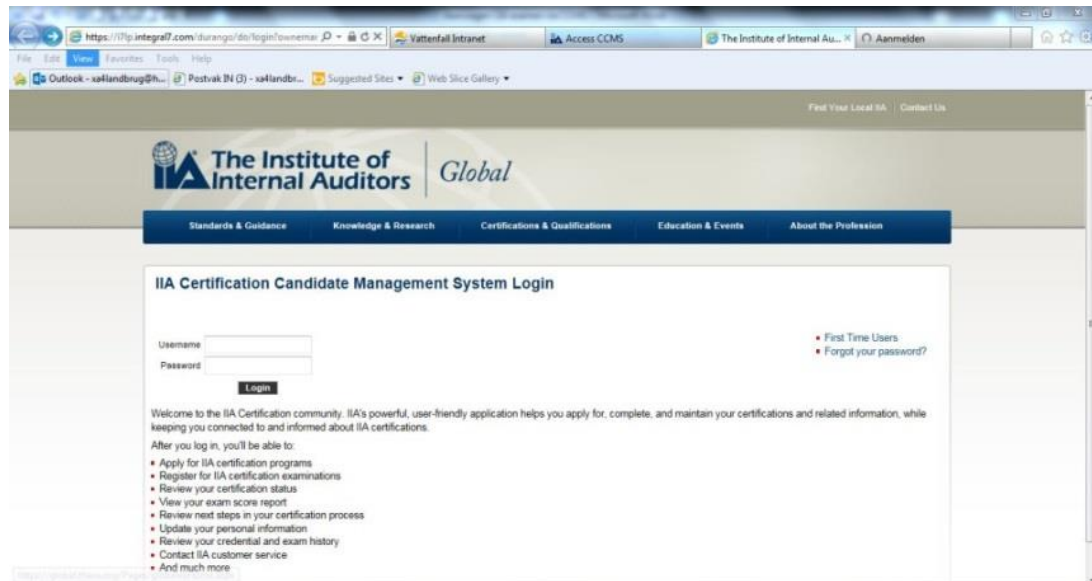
https://i7lp.integral7.com/durango/do/login?ownernar
Vattenfall Intranet
Access CCMS
The Institute of Internal Au...
Aanmelden

File Edit View Favorites Tools Help
Outlook - xa4landbrug@h...
Pestvak IN (3) - xa4landbr...
Suggested Sites
Web Slice Gallery

Find Your Local IIA | Contact Us

The Institute of Internal Auditors Global

Standards & Guidance
Knowledge & Research
Certifications & Qualifications
Education & Events
About the Profession

IIA Certification Candidate Management System Login

Username
Password
Login

• First Time Users
• Forgot your password?

Welcome to the IIA Certification community. IIA's powerful, user-friendly application helps you apply for, complete, and maintain your certifications and related information, while keeping you connected to and informed about IIA certifications.

After you log in, you'll be able to:

• Apply for IIA certification programs
• Register for IIA certification examinations
• Review your certification status
• View your exam score report
• Review next steps in your certification process
• Update your personal information
• Review your credential and exam history
• Contact IIA customer service
• And much more

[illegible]